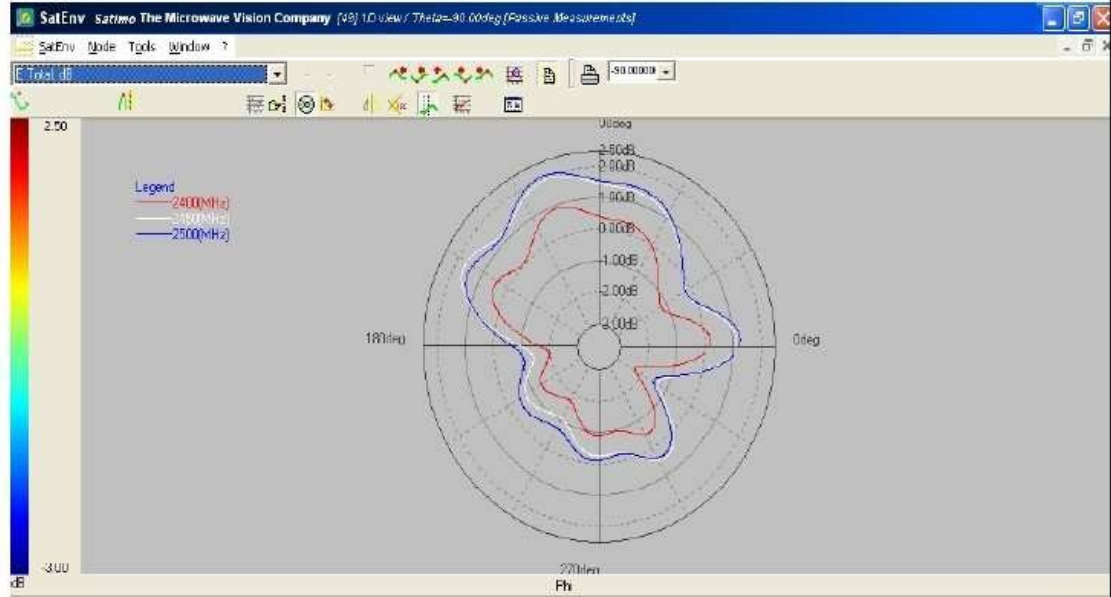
SatEnv Satimo The Microwave Vision Company [49] 1D view / Theta=-90.00deg [Passive Measurements]

SatEnv Node Tools Window ?

E Total dB

-90.00000

2.50

Legend
2400(MHz)
2450(MHz)
2500(MHz)

90deg
2.50dB
2.00dB
1.00dB
0.00dB
-1.00dB
-2.00dB
-3.00dB

180deg

0deg

270deg

-3.00

dB

Phi